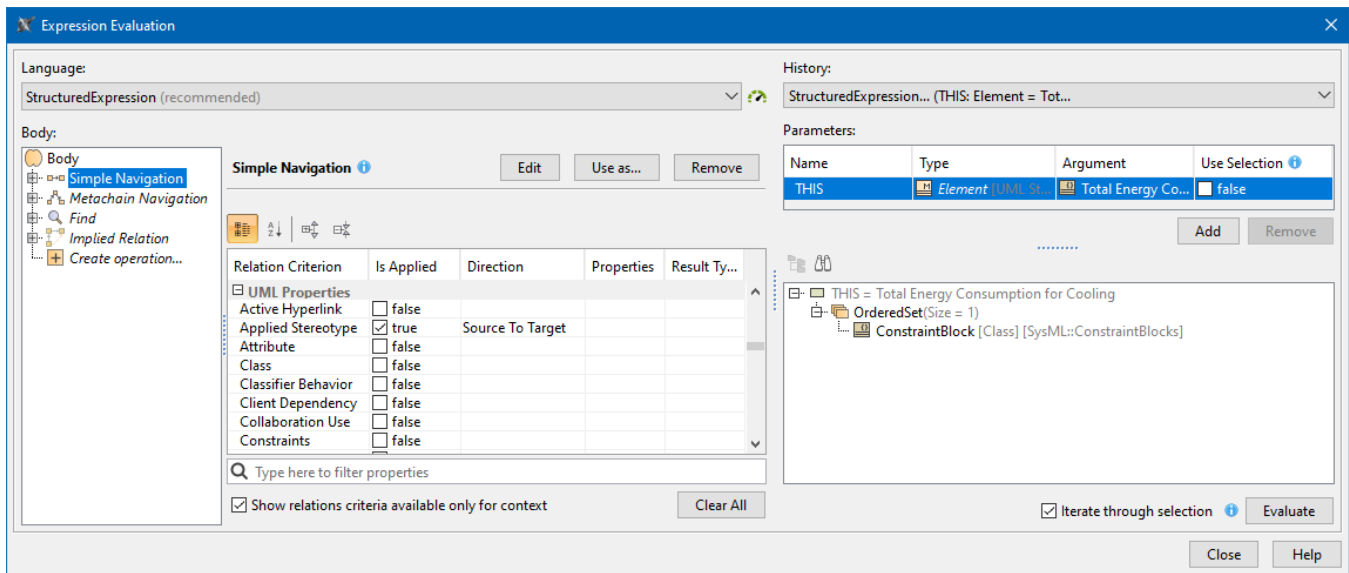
Expression Evaluation

Language:

StructuredExpression (recommended)

History:

StructuredExpression... (THIS: Element = Tot...

Body:

Body
Simple Navigation
Metachain Navigation
Find
Implied Relation
Create operation...

Simple Navigation

Edit

Use as...

Remove

| Relation Criterion | Is Applied | Direction | Properties | Result Ty... |
|---|---|---|---|---|
| UML Properties | | | | |
| Active Hyperlink | false | | | |
| Applied Stereotype | true | Source To Target | | |
| Attribute | false | | | |
| Class | false | | | |
| Classifier Behavior | false | | | |
| Client Dependency | false | | | |
| Collaboration Use | false | | | |
| Constraints | false | | | |

Type here to filter properties

Show relations criteria available only for context

Clear All

Parameters:

| Name | Type | Argument | Use Selection |
|---|---|---|---|
| THIS | Element [UML St... | Total Energy Co... | false |

Add

Remove

THIS = Total Energy Consumption for Cooling
OrderedSet(Size = 1)
ConstraintBlock [Class] [SysML::ConstraintBlocks]

Iterate through selection

Evaluate

Close

Help